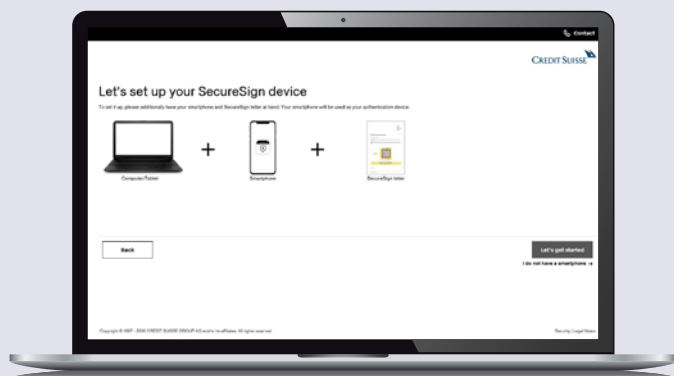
Contact

CREDIT SUISSE

Let's set up your SecureSign device

To set it up, please additionally have your smartphone and SecureSign letter at hand. Your smartphone will be used as your authentication device.

Computer/Tablet + Smartphone + SecureSign letter

Back

Let's get started

I do not have a smartphone

Copyright © 1997 - 2020 CREDIT SUISSE GROUP AG and/or its affiliates. All rights reserved.

Security | Legal Notes